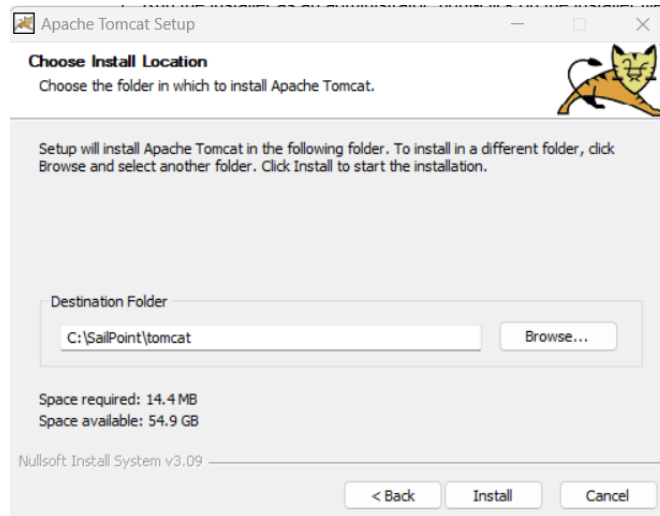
Apache Tomcat Setup

Choose Install Location

Choose the folder in which to install Apache Tomcat.

Setup will install Apache Tomcat in the following folder. To install in a different folder, click Browse and select another folder. Click Install to start the installation.

Destination Folder

C:\SailPoint\tomcat

Browse...

Space required: 14.4 MB

Space available: 54.9 GB

Nullsoft Install System v3.09

< Back

Install

Cancel